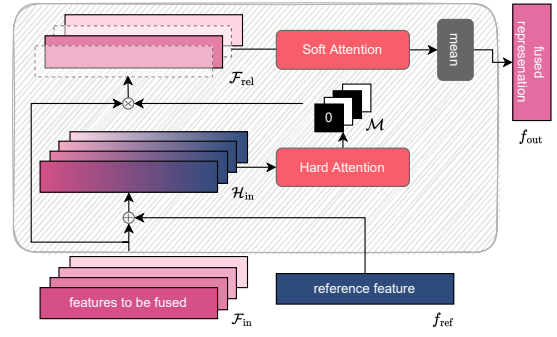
Soft Attention
mean
fused represenation
$\mathcal{F}_{\text{rel}}$
$\otimes$
0
$\mathcal{M}$
Hard Attention
$\mathcal{H}_{\text{in}}$
$\oplus$
$f_{\text{out}}$
features to be fused
$\mathcal{F}_{\text{in}}$
reference feature
$f_{\text{ref}}$